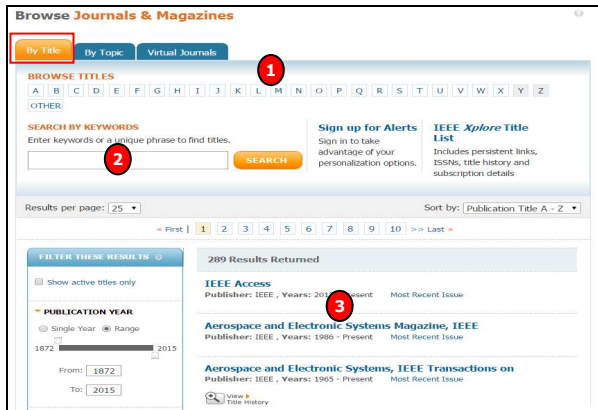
Browse Journals & Magazines

?

By Title
By Topic
Virtual Journals

BROWSE TITLES

1

A B C D E F G H I J K L M N O P Q R S T U V W X Y Z
OTHER

SEARCH BY KEYWORDS
Enter keywords or a unique phrase to find titles.

2

SEARCH

Sign up for Alerts
Sign in to take advantage of your personalization options.

IEEE *Xplore* Title List
Includes persistent links, ISSNs, title history and subscription details

Results per page: 25

Sort by: Publication Title A - Z

« First | 1 2 3 4 5 6 7 8 9 10 >> Last »

FILTER THESE RESULTS

Show active titles only

PUBLICATION YEAR

Single Year Range

1872 2015

From: 1872

To: 2015

289 Results Returned

IEEE Access
Publisher: IEEE , Years: 201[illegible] Present Most Recent Issue

3

Aerospace and Electronic Systems Magazine, IEEE
Publisher: IEEE , Years: 1986 - Present Most Recent Issue

Aerospace and Electronic Systems, IEEE Transactions on
Publisher: IEEE , Years: 1965 - Present Most Recent Issue

View
Title History